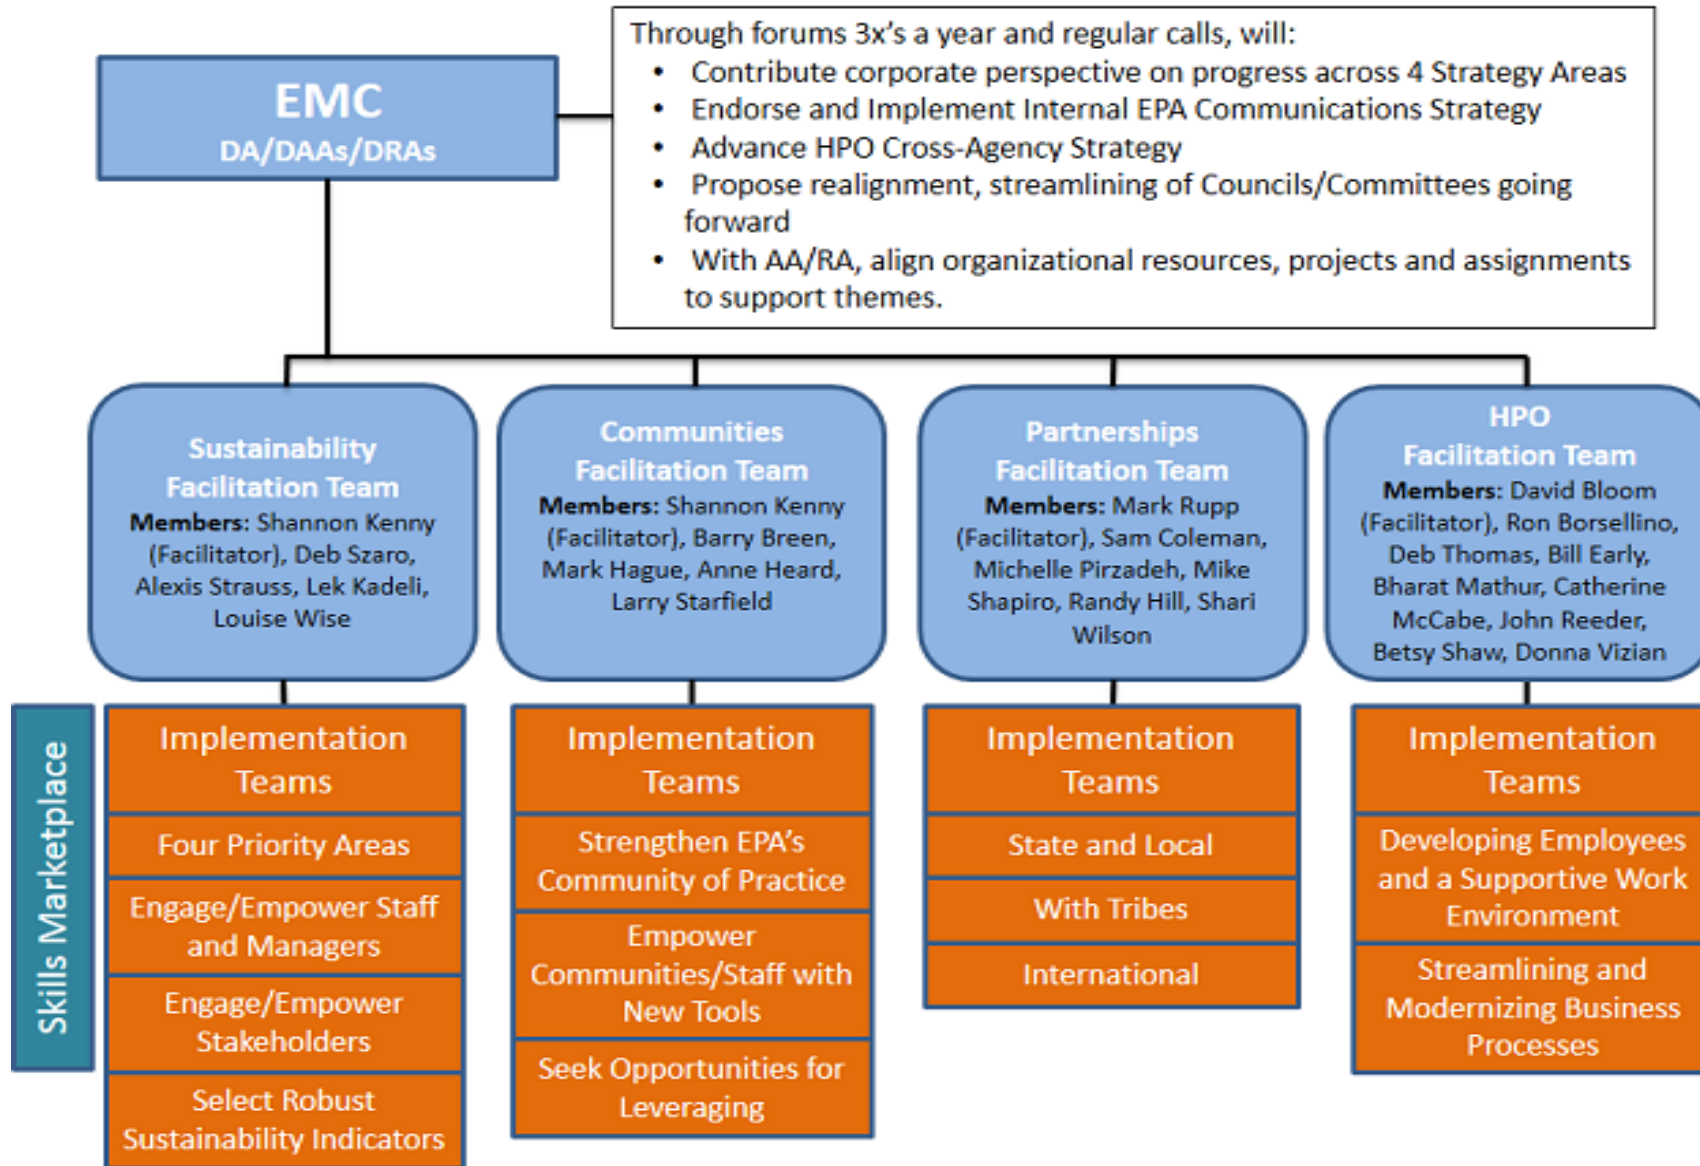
EMC
DA/DAAs/DRAs

Through forums 3x's a year and regular calls, will:
• Contribute corporate perspective on progress across 4 Strategy Areas
• Endorse and Implement Internal EPA Communications Strategy
• Advance HPO Cross-Agency Strategy
• Propose realignment, streamlining of Councils/Committees going forward
• With AA/RA, align organizational resources, projects and assignments to support themes.

Sustainability Facilitation Team
Members: Shannon Kenny (Facilitator), Deb Szaro, Alexis Strauss, Lek Kadeli, Louise Wise

Communities Facilitation Team
Members: Shannon Kenny (Facilitator), Barry Breen, Mark Hague, Anne Heard, Larry Starfield

Partnerships Facilitation Team
Members: Mark Rupp (Facilitator), Sam Coleman, Michelle Pirzadeh, Mike Shapiro, Randy Hill, Shari Wilson

HPO Facilitation Team
Members: David Bloom (Facilitator), Ron Borsellino, Deb Thomas, Bill Early, Bharat Mathur, Catherine McCabe, John Reeder, Betsy Shaw, Donna Vizian

Skills Marketplace

Implementation Teams
Four Priority Areas
Engage/Empower Staff and Managers
Engage/Empower Stakeholders
Select Robust Sustainability Indicators

Implementation Teams
Strengthen EPA's Community of Practice
Empower Communities/Staff with New Tools
Seek Opportunities for Leveraging

Implementation Teams
State and Local
With Tribes
International

Implementation Teams
Developing Employees and a Supportive Work Environment
Streamlining and Modernizing Business Processes